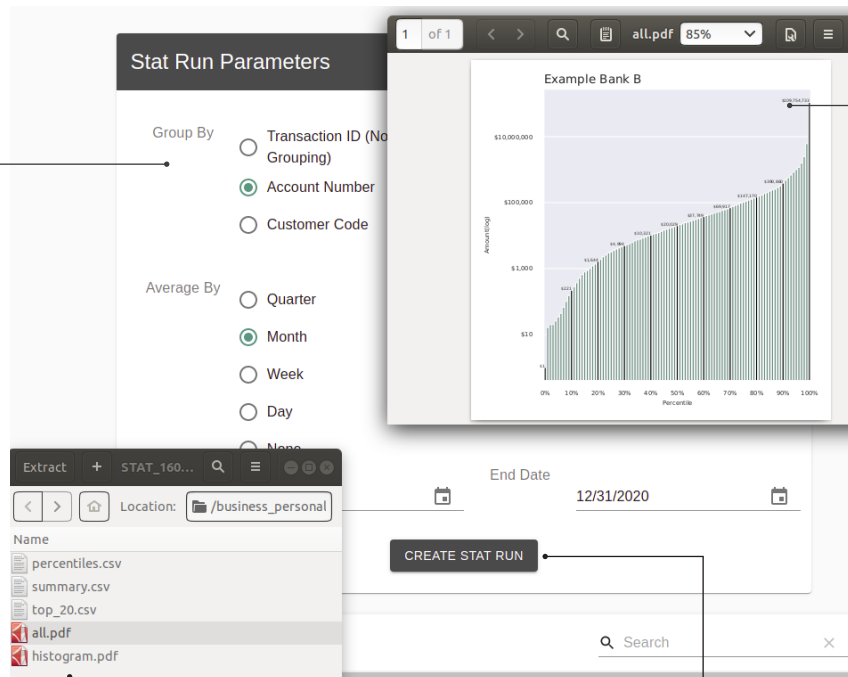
Stat Run Parameters

Group By

Transaction ID (No Grouping)

Account Number

Customer Code

Average By

Quarter

Month

Week

Day

None

End Date

12/31/2020

CREATE STAT RUN

Search

1 of 1

all.pdf 85%

Example Bank B

$10,000,000

$100,000

$1,000

$10

Amount(log)

0% 10% 20% 30% 40% 50% 60% 70% 80% 90% 100%

Percentile

Extract + STAT_160...

Location: /business_personal

Name

percentiles.csv

summary.csv

top_20.csv

all.pdf

histogram.pdf